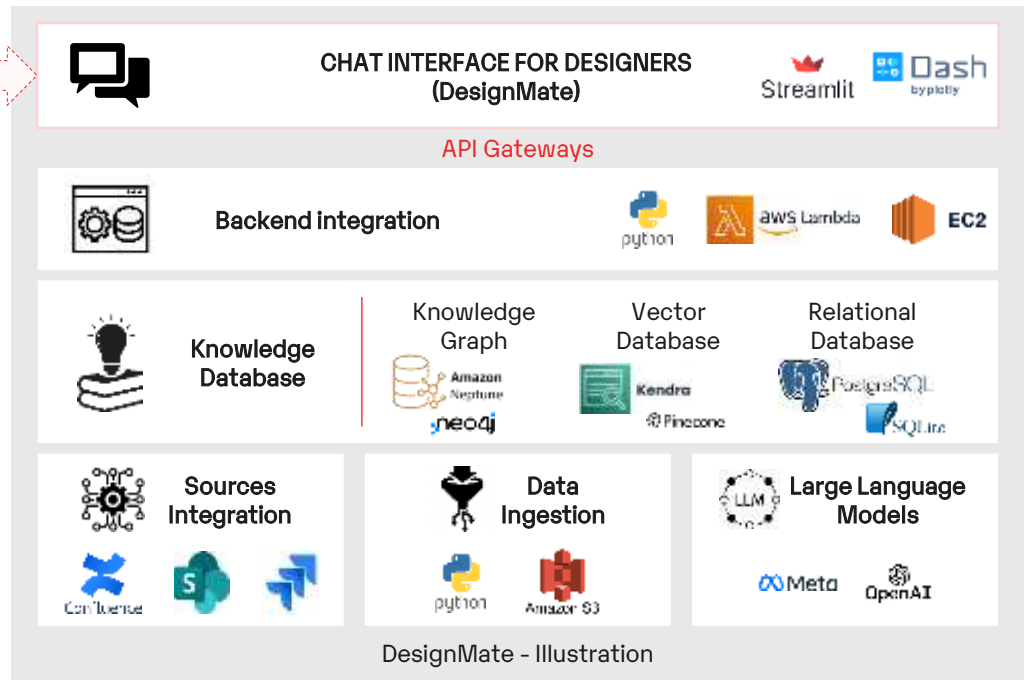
CHAT INTERFACE FOR DESIGNERS
(DesignMate)

Streamlit

Dash
by plotly

API Gateways

Backend integration

python

aws Lambda

EC2

Knowledge Database

Knowledge Graph

Amazon Neptune

neo4j

Vector Database

Kendra

Pinecone

Relational Database

PostgreSQL

SQLite

Sources Integration

Confluence

Data Ingestion

python

Amazon S3

LLM

Large Language Models

Meta

OpenAI

DesignMate - Illustration